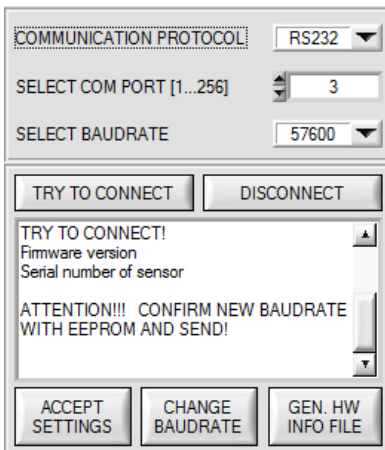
COMMUNICATION PROTOCOL RS232

SELECT COM PORT [1...256] 3

SELECT BAUDRATE 57600

TRY TO CONNECT

DISCONNECT

TRY TO CONNECT!
Firmware version
Serial number of sensor

ATTENTION!!! CONFIRM NEW BAUDRATE WITH EEPROM AND SEND!

ACCEPT SETTINGS

CHANGE BAUDRATE

GEN. HW INFO FILE